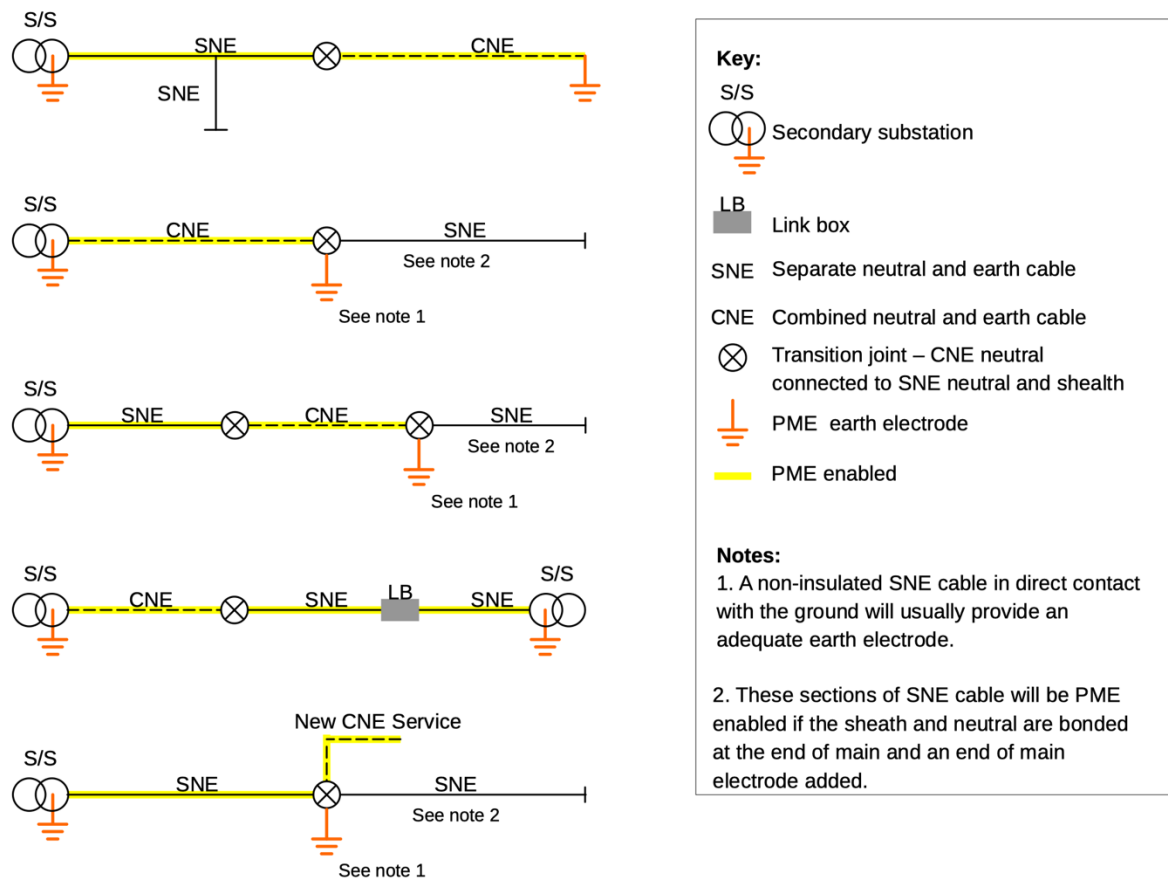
S/S
SNE
CNE
SNE

S/S
CNE
SNE
See note 2
See note 1

S/S
SNE
CNE
SNE
See note 2
See note 1

S/S
CNE
SNE
LB
SNE
S/S

New CNE Service
S/S
SNE
SNE
See note 2
See note 1

Key:
S/S
Secondary substation
LB
Link box
SNE Separate neutral and earth cable
CNE Combined neutral and earth cable
Transition joint – CNE neutral connected to SNE neutral and shealth
PME earth electrode
PME enabled

Notes:
1. A non-insulated SNE cable in direct contact with the ground will usually provide an adequate earth electrode.

2. These sections of SNE cable will be PME enabled if the sheath and neutral are bonded at the end of main and an end of main electrode added.